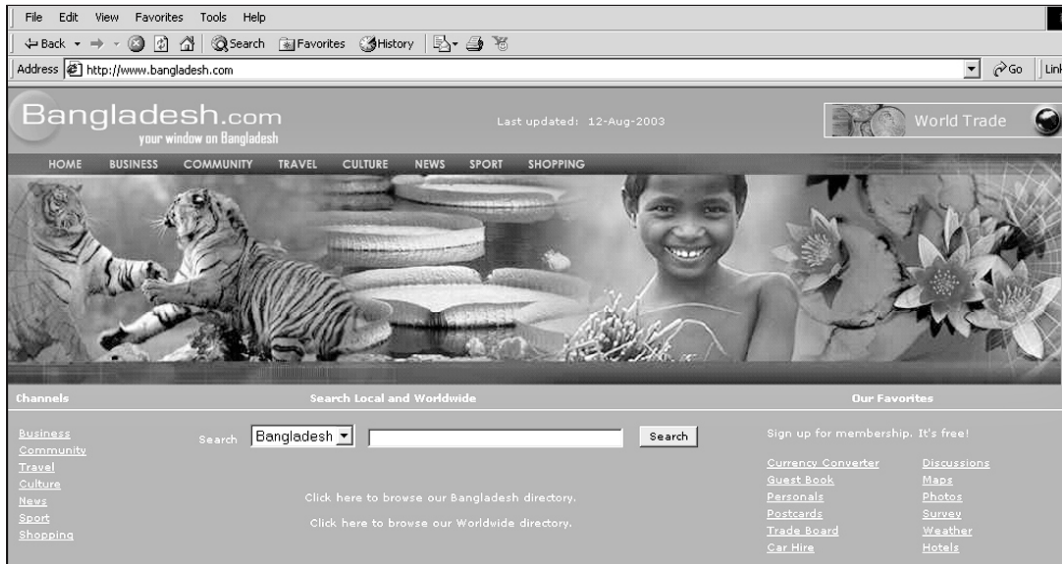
File Edit View Favorites Tools Help

Back Search Favorites History

Address http://www.bangladesh.com Go Link

Bangladesh.com
your window on Bangladesh

Last updated: 12-Aug-2003

World Trade

HOME BUSINESS COMMUNITY TRAVEL CULTURE NEWS SPORT SHOPPING

Channels

Search Local and Worldwide

Our Favorites

Business
Community
Travel
Culture
News
Sport
Shopping

Search Bangladesh Search

Click here to browse our Bangladesh directory.

Click here to browse our Worldwide directory.

Sign up for membership. It's free!

Currency Converter
Guest Book
Personals
Postcards
Trade Board
Car Hire

Discussions
Maps
Photos
Survey
Weather
Hotels